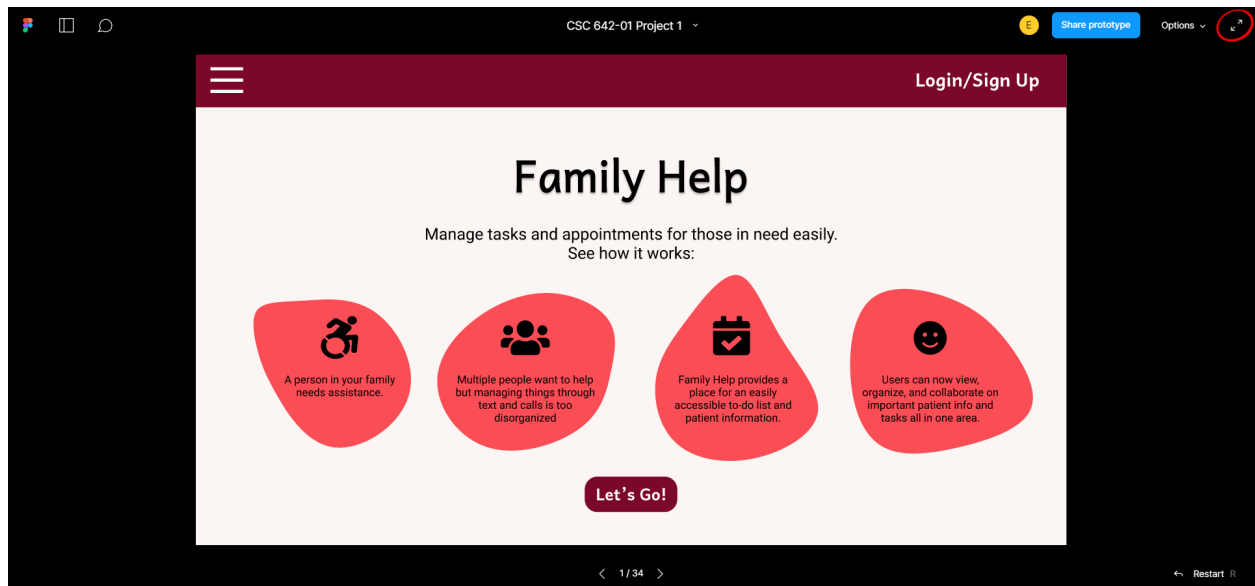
CSC 642-01 Project 1

E

Share prototype

Options

Login/Sign Up

Family Help

Manage tasks and appointments for those in need easily.
See how it works:

A person in your family needs assistance.

Multiple people want to help but managing things through text and calls is too disorganized

Family Help provides a place for an easily accessible to-do list and patient information.

Users can now view, organize, and collaborate on important patient info and tasks all in one area.

Let's Go!

1 / 34

Restart R